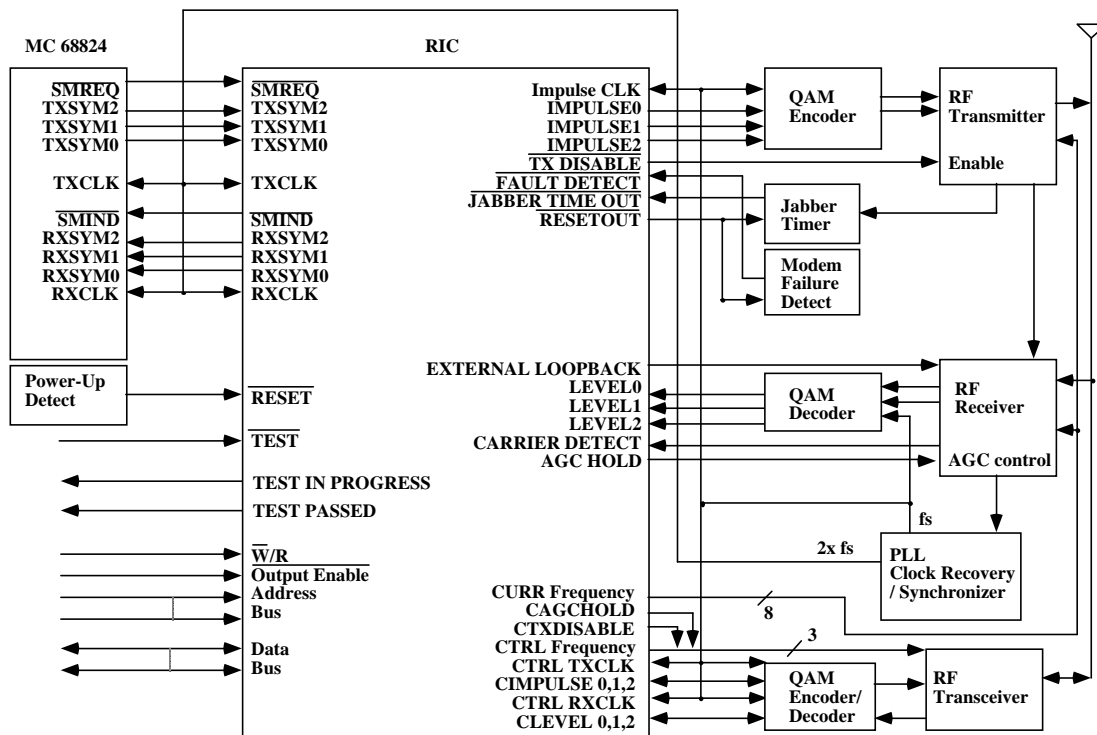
MC 68824

RIC

$\overline{\text{SMREQ}}$
TXSYM2
TXSYM1
TXSYM0

TXCLK

$\overline{\text{SMIND}}$
RXSYM2
RXSYM1
RXSYM0
RXCLK

$\overline{\text{SMREQ}}$
TXSYM2
TXSYM1
TXSYM0

TXCLK

$\overline{\text{SMIND}}$
RXSYM2
RXSYM1
RXSYM0
RXCLK

Power-Up Detect

$\overline{\text{RESET}}$

$\overline{\text{TEST}}$

TEST IN PROGRESS

TEST PASSED

$\overline{\text{W}}$/R
$\overline{\text{Output Enable}}$
Address
Bus

Data
Bus

Impulse CLK
IMPULSE0
IMPULSE1
IMPULSE2
$\overline{\text{TX DISABLE}}$
$\overline{\text{FAULT DETECT}}$
$\overline{\text{JABBER TIME OUT}}$
$\overline{\text{RESETOUT}}$

QAM Encoder

RF Transmitter

Enable

Jabber Timer

Modem Failure Detect

EXTERNAL LOOPBACK
LEVEL0
LEVEL1
LEVEL2
CARRIER DETECT
AGC HOLD

QAM Decoder

RF Receiver

AGC control

fs

2x fs

PLL Clock Recovery / Synchronizer

CURR Frequency
CAGCHOLD
CTXDISABLE
CTRL Frequency
CTRL TXCLK
CIMPULSE 0,1,2
CTRL RXCLK
CLEVEL 0,1,2

8

3

QAM Encoder/ Decoder

RF Transceiver